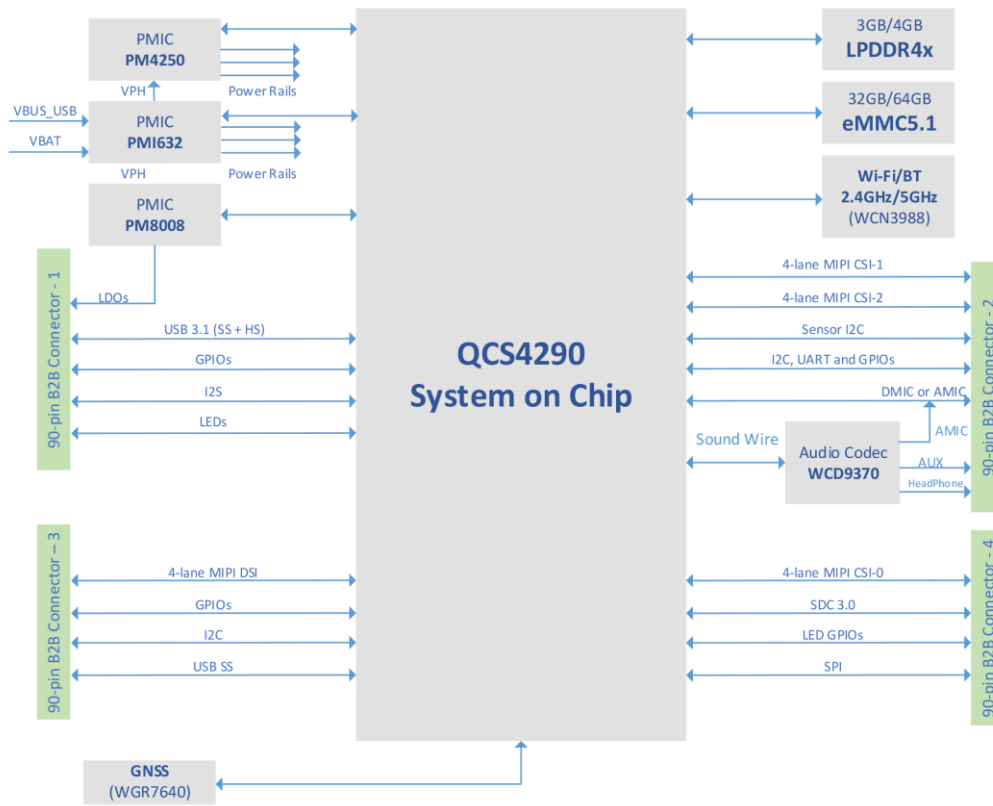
PMIC
PM4250

VPH

Power Rails

VBUS_USB

VBAT

PMIC
PMI632

VPH

Power Rails

PMIC
PM8008

LDOs

90-pin B2B Connector - 1

USB 3.1 (SS + HS)

GPIOs

I2S

LEDs

QCS4290
System on Chip

3GB/4GB
LPDDR4x

32GB/64GB
eMMC5.1

Wi-Fi/BT
2.4GHz/5GHz
(WCN3988)

4-lane MIPI CSI-1

4-lane MIPI CSI-2

Sensor I2C

I2C, UART and GPIOs

DMIC or AMIC

AMIC

Sound Wire

Audio Codec
WCD9370

AUX

HeadPhone

90-pin B2B Connector - 2

90-pin B2B Connector – 3

4-lane MIPI DSI

GPIOs

I2C

USB SS

4-lane MIPI CSI-0

SDC 3.0

LED GPIOs

SPI

90-pin B2B Connector - 4

GNSS
(WGR7640)